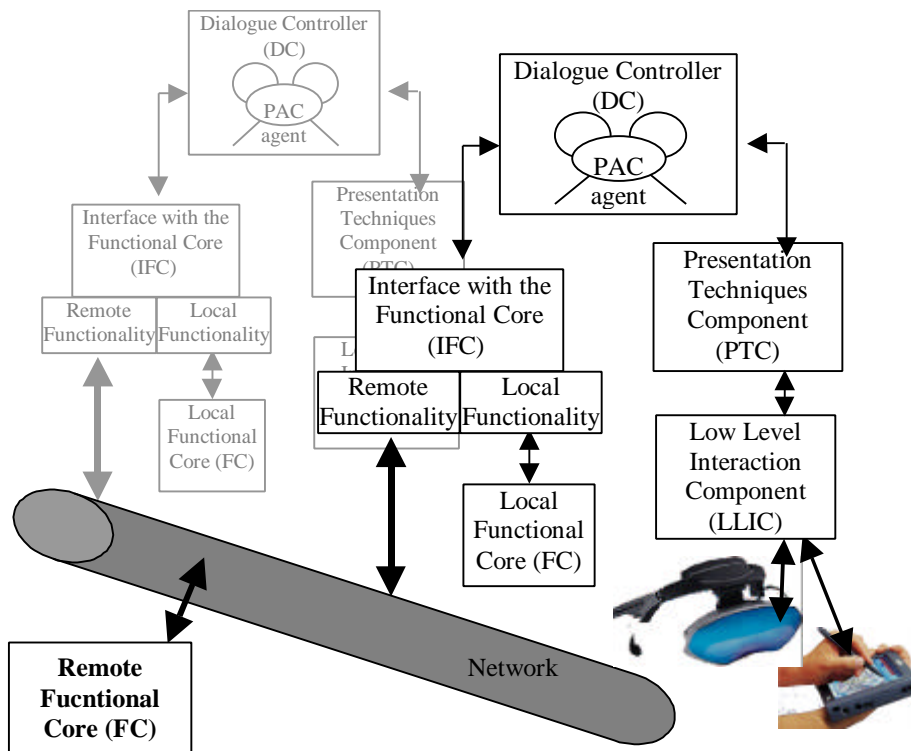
Dialogue Controller (DC)

PAC agent

Interface with the Functional Core (IFC)

Remote Functionality

Local Functionality

Local Functional Core (FC)

Presentation Techniques Component (PTC)

L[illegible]

Dialogue Controller (DC)

PAC agent

Interface with the Functional Core (IFC)

Remote Functionality

Local Functionality

Local Functional Core (FC)

Presentation Techniques Component (PTC)

Low Level Interaction Component (LLIC)

Network

Remote Fucntional Core (FC)